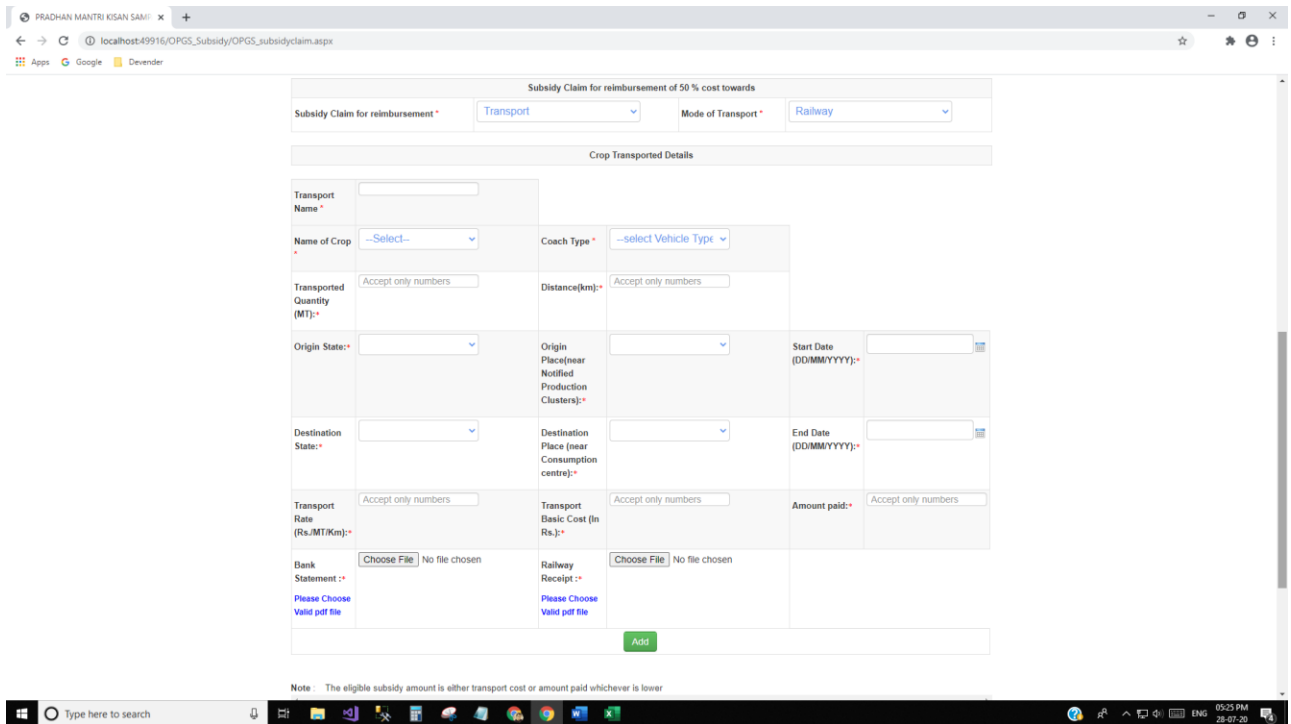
PRADHAN MANTRI KISAN SAMI ×  +

localhost:49916/OPGS_Subsidy/OPGS_subsidyclaim.aspx

Apps  Google  Devender

Subsidy Claim for reimbursement of 50 % cost towards

Subsidy Claim for reimbursement * Transport  Mode of Transport * Railway

Crop Transported Details

| | | | | | |
|---|---|---|---|---|---|
| Transport Name * | | | | | |
| Name of Crop * | --Select-- | Coach Type * | --select Vehicle Type | | |
| Transported Quantity (MT):* | Accept only numbers | Distance(km):* | Accept only numbers | | |
| Origin State:* | | Origin Place(near Notified Production Clusters):* | | Start Date (DD/MM/YYYY):* | |
| Destination State:* | | Destination Place (near Consumption centre):* | | End Date (DD/MM/YYYY):* | |
| Transport Rate (Rs./MT/Km):* | Accept only numbers | Transport Basic Cost (In Rs.):* | Accept only numbers | Amount paid:* | Accept only numbers |
| Bank Statement :* Please Choose Valid pdf file | Choose File No file chosen | Railway Receipt :* Please Choose Valid pdf file | Choose File No file chosen | | |

Add

Note : The eligible subsidy amount is either transport cost or amount paid whichever is lower

Type here to search

ENG 05:25 PM 28-07-20